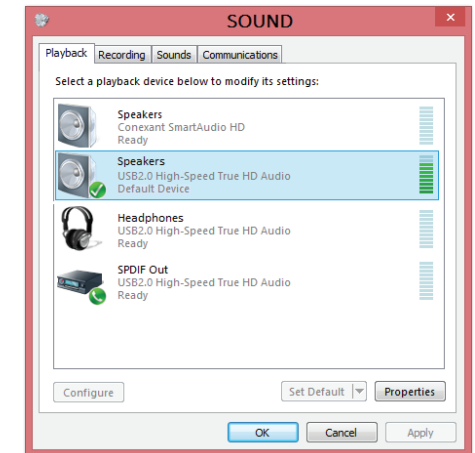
SOUND

Playback | Recording | Sounds | Communications

Select a playback device below to modify its settings:

Speakers
Conexant SmartAudio HD
Ready

Speakers
USB2.0 High-Speed True HD Audio
Default Device

Headphones
USB2.0 High-Speed True HD Audio
Ready

SPDIF Out
USB2.0 High-Speed True HD Audio
Ready

Configure

Set Default

Properties

OK

Cancel

Apply